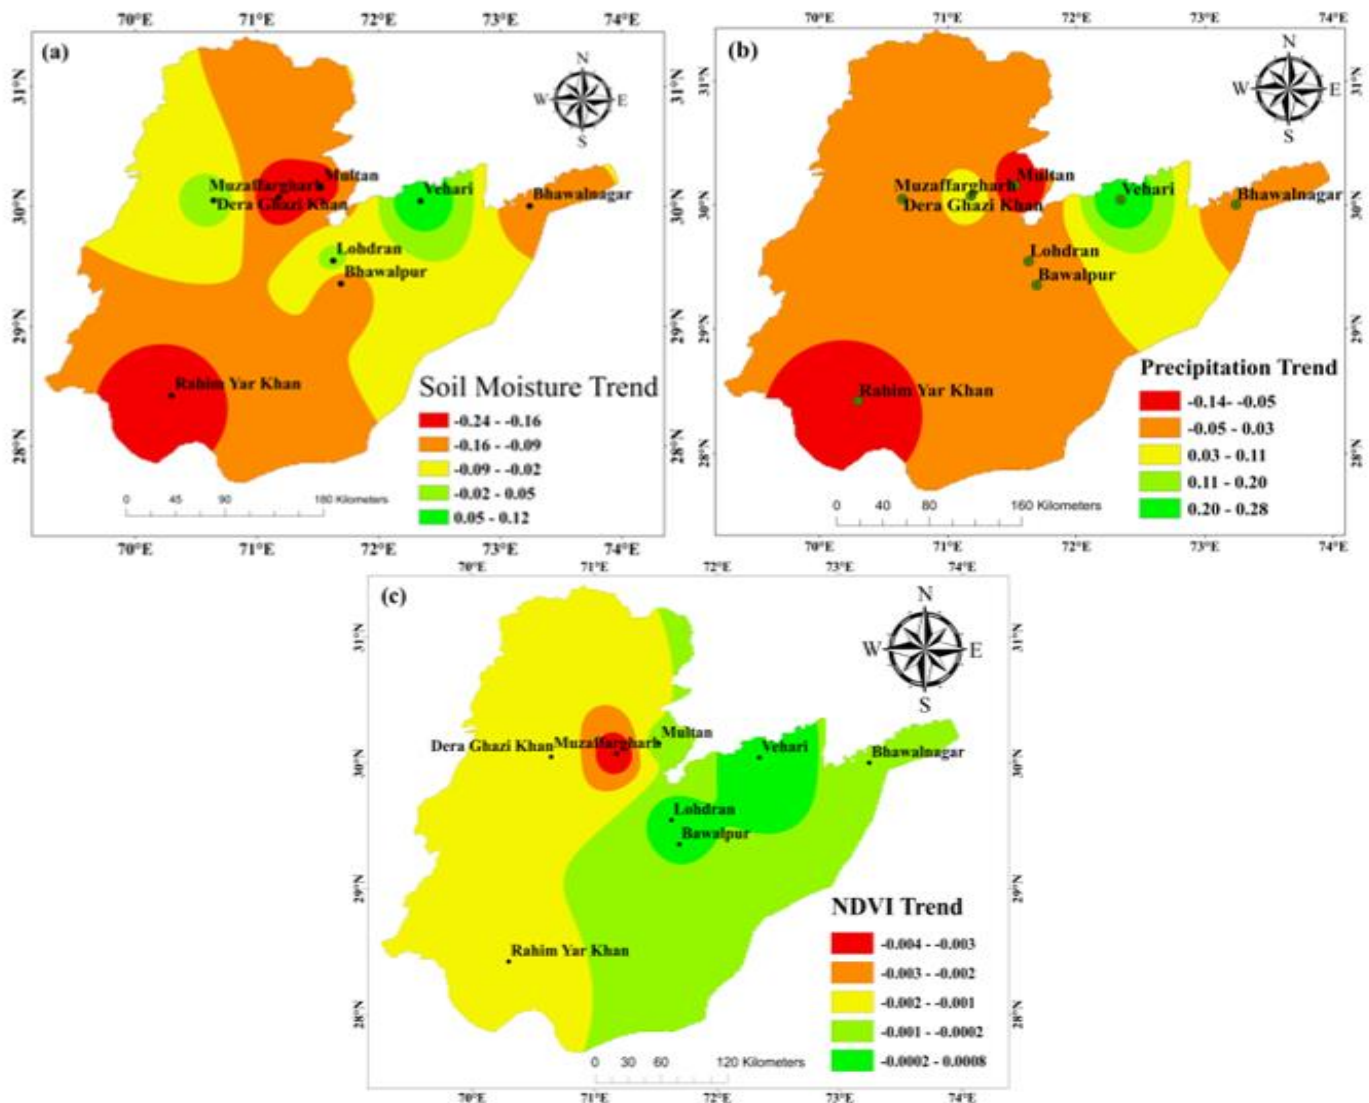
70°E 71°E 72°E 73°E 74°E

(a)

31°N 30°N 29°N 28°N

N W E S

Muzaffargharh Multan Dera Ghazi Khan Vehari Bhawalnagar Lohdran Bhawalpur Rahim Yar Khan

Soil Moisture Trend

| | |
|---|---|
| | -0.24 - -0.16 |
| | -0.16 - -0.09 |
| | -0.09 - -0.02 |
| | -0.02 - 0.05 |
| | 0.05 - 0.12 |

0 45 90 180 Kilometers

70°E 71°E 72°E 73°E 74°E

70°E 71°E 72°E 73°E 74°E

(b)

31°N 30°N 29°N 28°N

N W E S

Muzaffargharh Multan Dera Ghazi Khan Vehari Bhawalnagar Lohdran Bawalpur Rahim Yar Khan

Precipitation Trend

| | |
|---|---|
| | -0.14- -0.05 |
| | -0.05 - 0.03 |
| | 0.03 - 0.11 |
| | 0.11 - 0.20 |
| | 0.20 - 0.28 |

0 40 80 160 Kilometers

70°E 71°E 72°E 73°E 74°E

70°E 71°E 72°E 73°E 74°E

(c)

31°N 30°N 29°N 28°N

N W E S

Dera Ghazi Khan Muzaffargharh Multan Vehari Bhawalnagar Lohdran Bawalpur Rahim Yar Khan

NDVI Trend

| | |
|---|---|
| | -0.004 - -0.003 |
| | -0.003 - -0.002 |
| | -0.002 - -0.001 |
| | -0.001 - -0.0002 |
| | -0.0002 - 0.0008 |

0 30 60 120 Kilometers

70°E 71°E 72°E 73°E 74°E